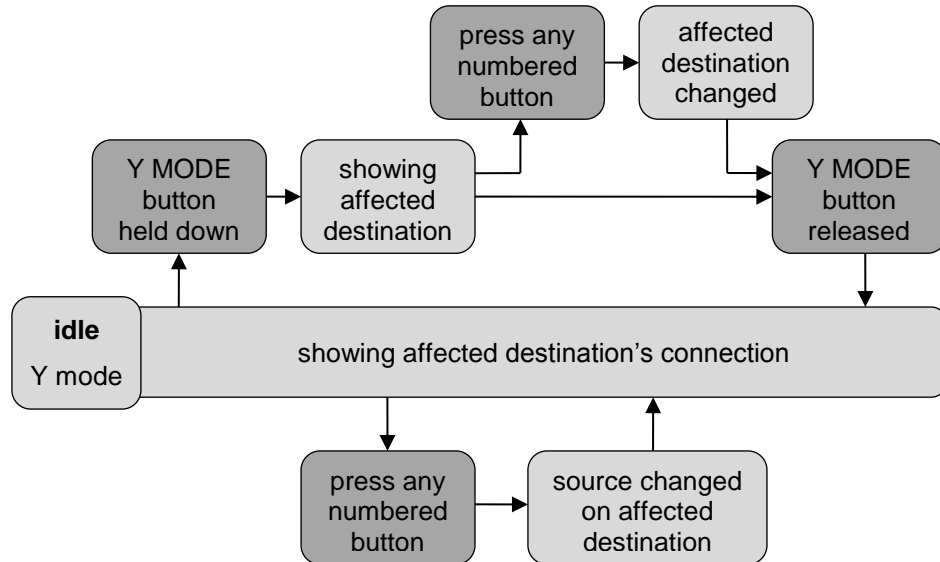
press any numbered button

affected destination changed

Y MODE button held down

showing affected destination

Y MODE button released

idle

Y mode

showing affected destination’s connection

press any numbered button

source changed on affected destination